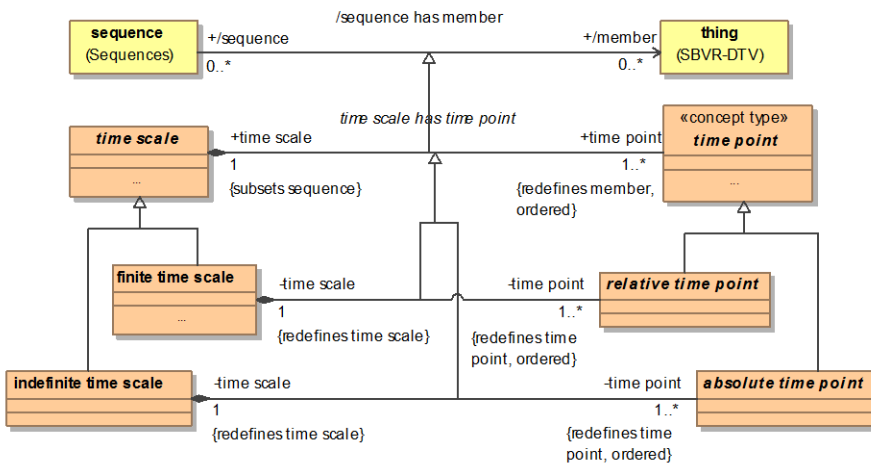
sequence
(Sequences)

/sequence has member

thing
(SBVR-DTV)

+/sequence
0..*

+/member
0..*

time scale has time point

time scale
...

+time scale
1
{subsets sequence}

+time point
1..*
{redefines member, ordered}

«concept type»
time point
...

finite time scale
...

-time scale
1
{redefines time scale}

-time point
1..*
{redefines time point, ordered}

relative time point

indefinite time scale

-time scale
1
{redefines time scale}

-time point
1..*
{redefines time point, ordered}

absolute time point